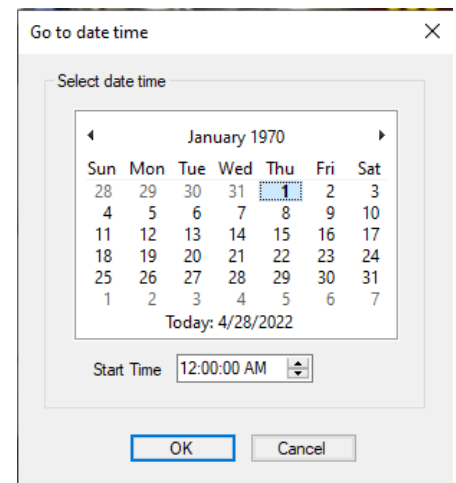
Go to date time

×

Select date time

◂ January 1970 ▸

| Sun | Mon | Tue | Wed | Thu | Fri | Sat |
|---|---|---|---|---|---|---|
| 28 | 29 | 30 | 31 | 1 | 2 | 3 |
| 4 | 5 | 6 | 7 | 8 | 9 | 10 |
| 11 | 12 | 13 | 14 | 15 | 16 | 17 |
| 18 | 19 | 20 | 21 | 22 | 23 | 24 |
| 25 | 26 | 27 | 28 | 29 | 30 | 31 |
| 1 | 2 | 3 | 4 | 5 | 6 | 7 |

Today: 4/28/2022

Start Time 12:00:00 AM

OK Cancel